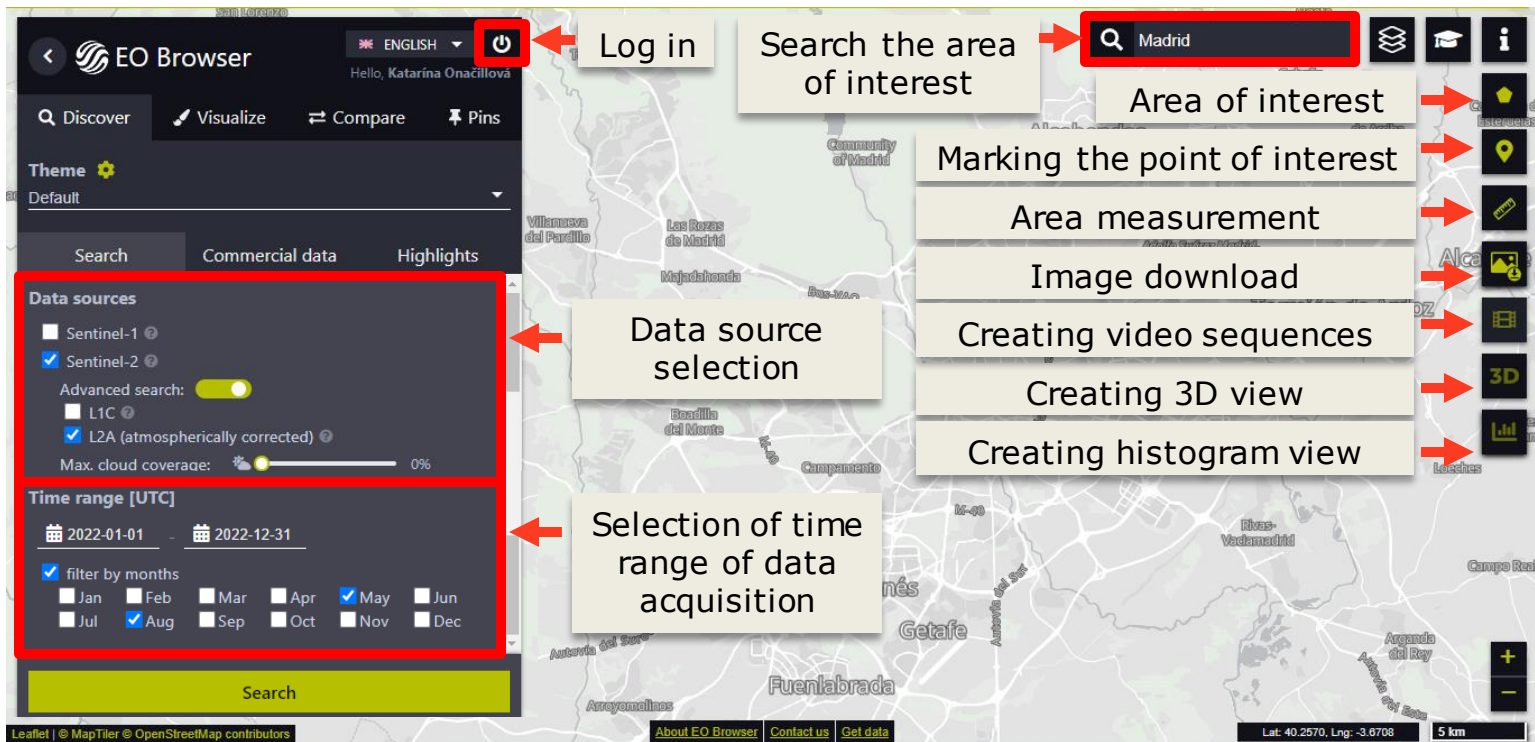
EO Browser

ENGLISH

Hello, Katarína Onačillová

Log in

Search the area of interest

Madrid

Discover Visualize Compare Pins

Theme
Default

Search Commercial data Highlights

Data sources
Sentinel-1
Sentinel-2
Advanced search:
L1C
L2A (atmospherically corrected)
Max. cloud coverage: 0%

Time range [UTC]
2022-01-01 - 2022-12-31
filter by months
Jan Feb Mar Apr May Jun
Jul Aug Sep Oct Nov Dec

Search

Data source selection

Selection of time range of data acquisition

Area of interest

Marking the point of interest

Area measurement

Image download

Creating video sequences

Creating 3D view

Creating histogram view

3D

San Lorenzo
Community of Madrid
Villanueva del Pardillo
Las Rozas de Madrid
Majadahonda
Boadilla del Monte
Campamento
M-40
Rivas-Vaciamadrid
Campo Real
Getafe
Fuenlabrada
Arroyomolinos
Arganda del Rey
Loeches
Autovía del Sur
Autovía del Este
Alcobendas
Alca

+
−

Leaflet | © MapTiler © OpenStreetMap contributors

About EO Browser Contact us Get data

Lat: 40.2570, Lng: -3.6708

5 km